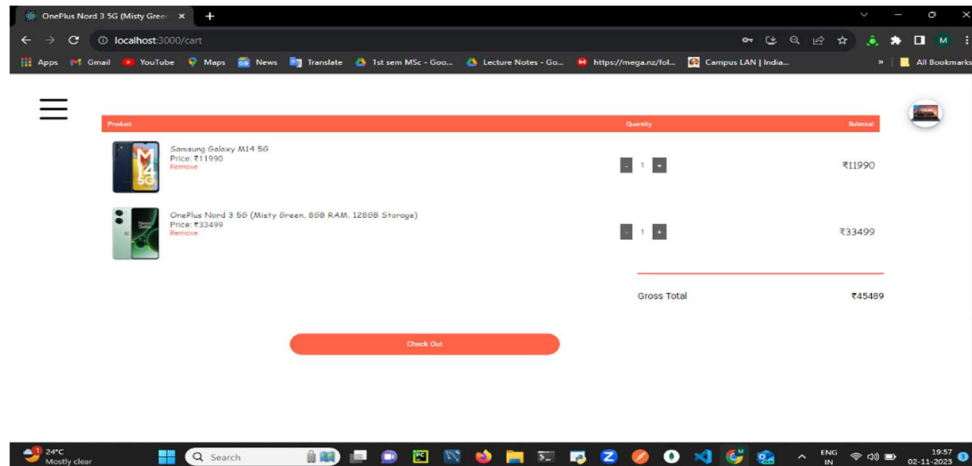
OnePlus Nord 3 5G (Misty Gree ×
localhost:3000/cart
Apps Gmail YouTube Maps News Translate 1st sem MSc - Goo... Lecture Notes - Go... https://mega.nz/fol... Campus LAN | India... All Bookmarks

| Product | Quantity | Subtotal |
|---|---|---|
| Samsung Galaxy M14 5G Price: ₹11990 Remove | - 1 + | ₹11990 |
| OnePlus Nord 3 5G (Misty Green, 8GB RAM, 128GB Storage) Price: ₹33499 Remove | - 1 + | ₹33499 |

Gross Total ₹45489

Check Out

24°C Mostly clear
Search
ENG IN
19:57 02-11-2023